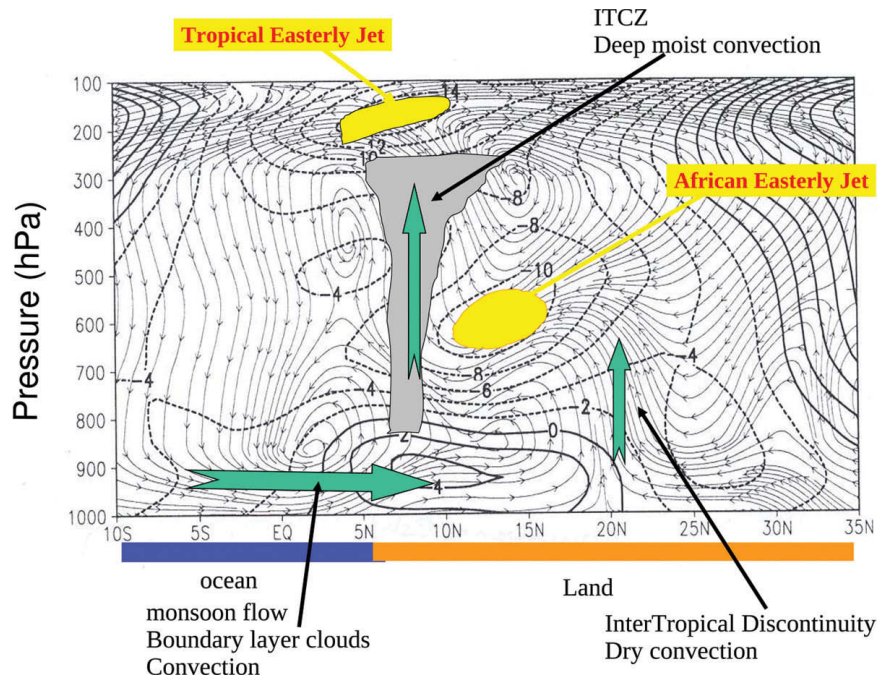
Tropical Easterly Jet

ITCZ
Deep moist convection

African Easterly Jet

Pressure (hPa)

100
200
300
400
500
600
700
800
900
1000

14
12
10
-8
-8
-10
-4
-4
-4
-8
-6
-4
2
0
2
4

10S 5S EQ 5N 10N 15N 20N 25N 30N 35N

ocean

Land

monsoon flow
Boundary layer clouds
Convection

InterTropical Discontinuity
Dry convection